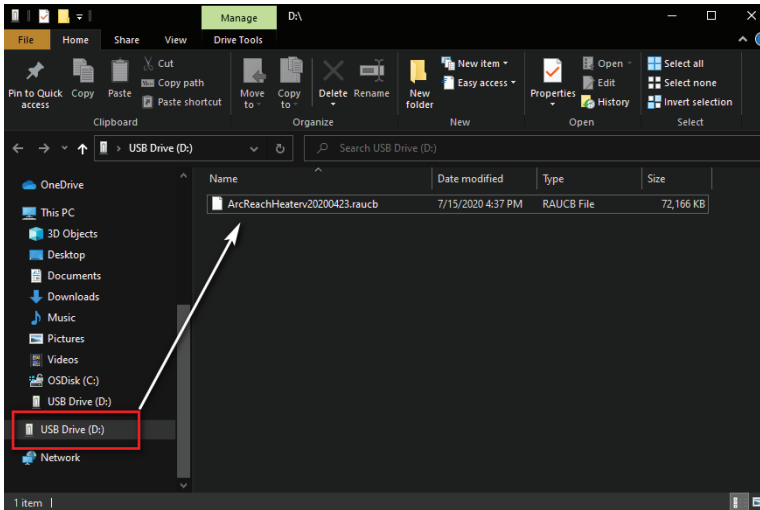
Manage D:\

File Home Share View Drive Tools

Pin to Quick access Copy Paste Cut Copy path Paste shortcut
Clipboard

Move to Copy to Delete Rename
Organize

New folder New item Easy access
New

Properties Open Edit History
Open

Select all Select none Invert selection
Select

USB Drive (D:)

Search USB Drive (D:)

OneDrive
This PC
3D Objects
Desktop
Documents
Downloads
Music
Pictures
Videos
OSDisk (C:)
USB Drive (D:)
USB Drive (D:)
Network

| Name | Date modified | Type | Size |
|---|---|---|---|
| ArcReachHeaterv20200423.raucb | 7/15/2020 4:37 PM | RAUCB File | 72,166 KB |

1 item